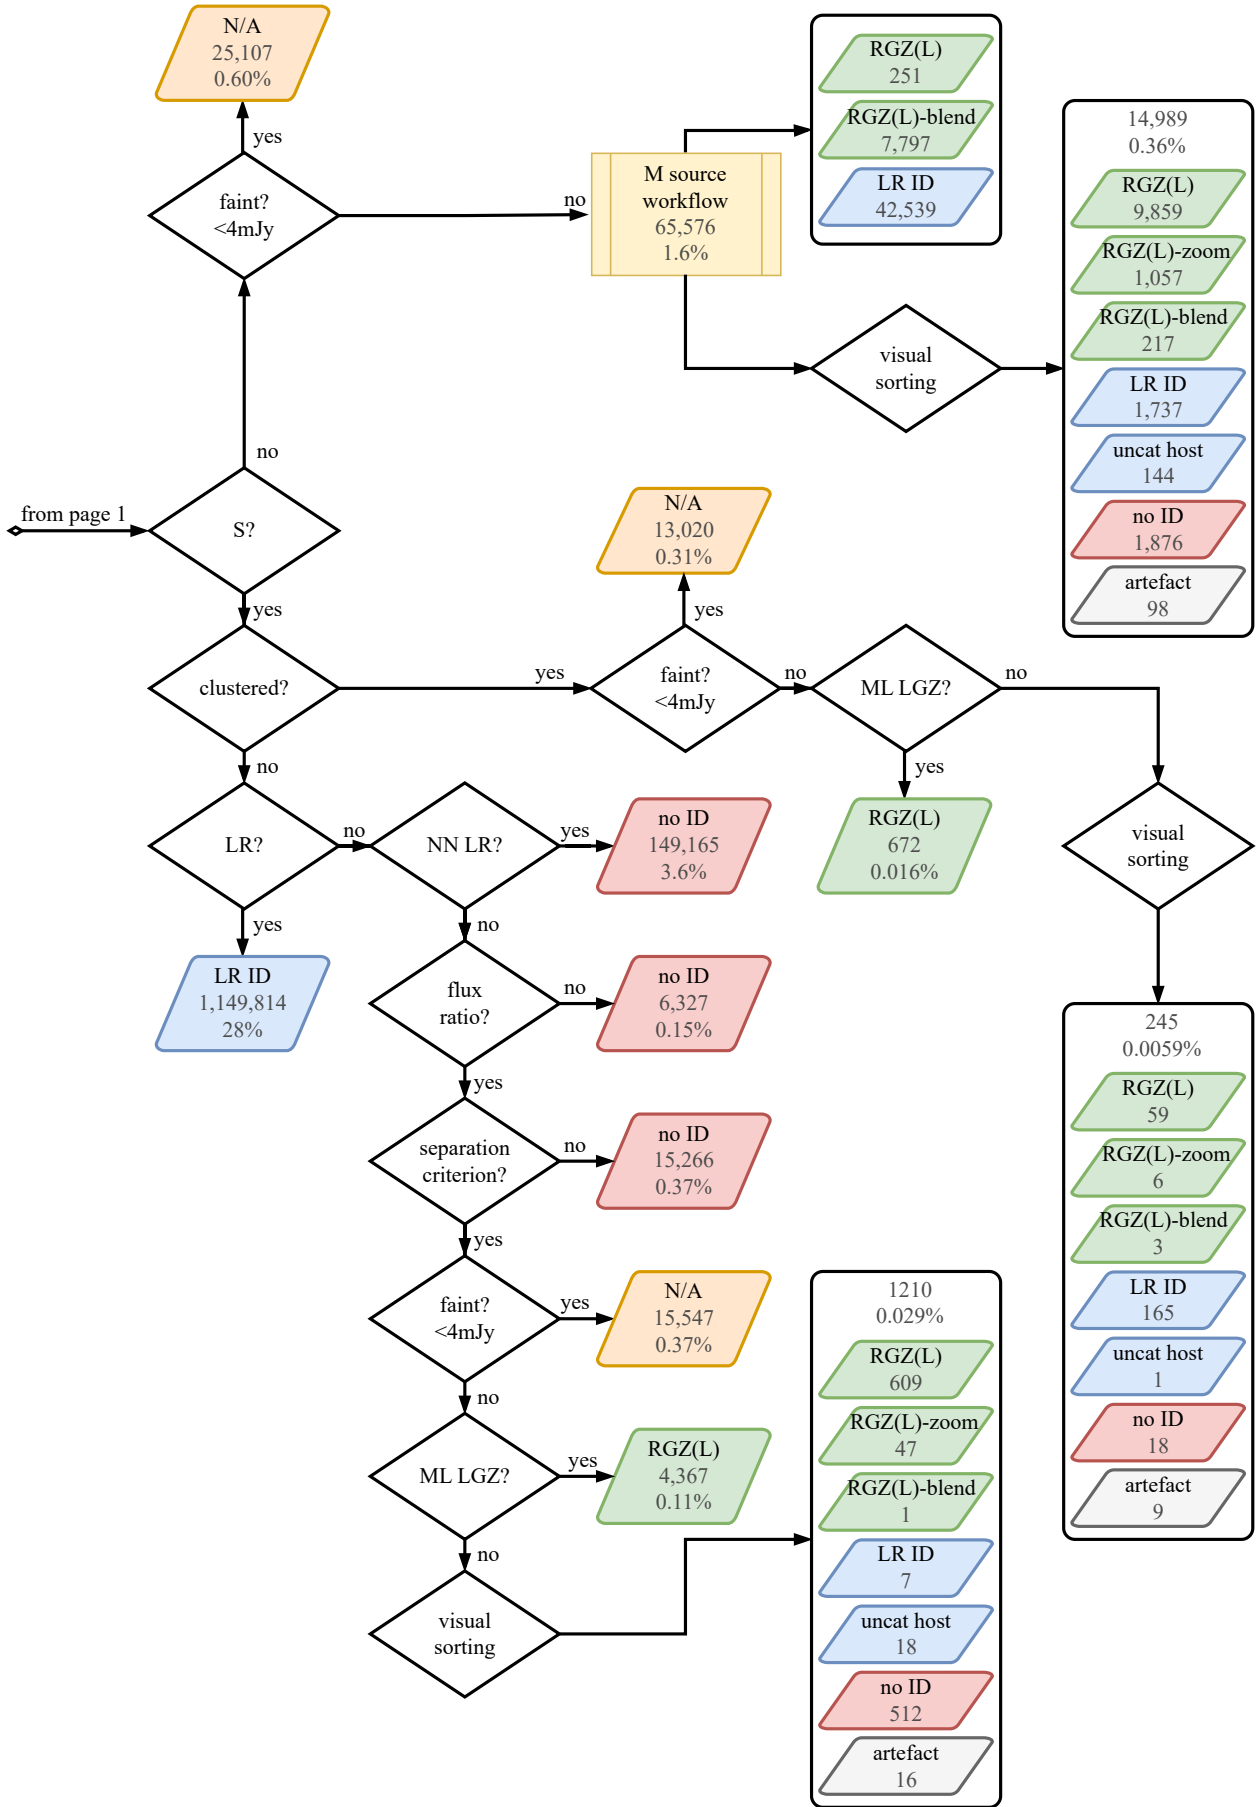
N/A
25,107
0.60%

yes

faint?
<4mJy

no

M source
workflow
65,576
1.6%

RGZ(L)
251

RGZ(L)-blend
7,797

LR ID
42,539

14,989
0.36%

RGZ(L)
9,859

RGZ(L)-zoom
1,057

RGZ(L)-blend
217

LR ID
1,737

uncat host
144

no ID
1,876

artefact
98

visual
sorting

no

from page 1

S?

yes

N/A
13,020
0.31%

yes

clustered?

yes

faint?
<4mJy

no

ML LGZ?

no

yes

no

RGZ(L)
672
0.016%

visual
sorting

LR?

no

NN LR?

yes

no ID
149,165
3.6%

yes

no

LR ID
1,149,814
28%

flux
ratio?

no

no ID
6,327
0.15%

yes

separation
criterion?

no

no ID
15,266
0.37%

245
0.0059%

RGZ(L)
59

RGZ(L)-zoom
6

RGZ(L)-blend
3

LR ID
165

uncat host
1

no ID
18

artefact
9

yes

faint?
<4mJy

yes

N/A
15,547
0.37%

1210
0.029%

RGZ(L)
609

RGZ(L)-zoom
47

RGZ(L)-blend
1

LR ID
7

uncat host
18

no ID
512

artefact
16

no

ML LGZ?

yes

RGZ(L)
4,367
0.11%

no

visual
sorting